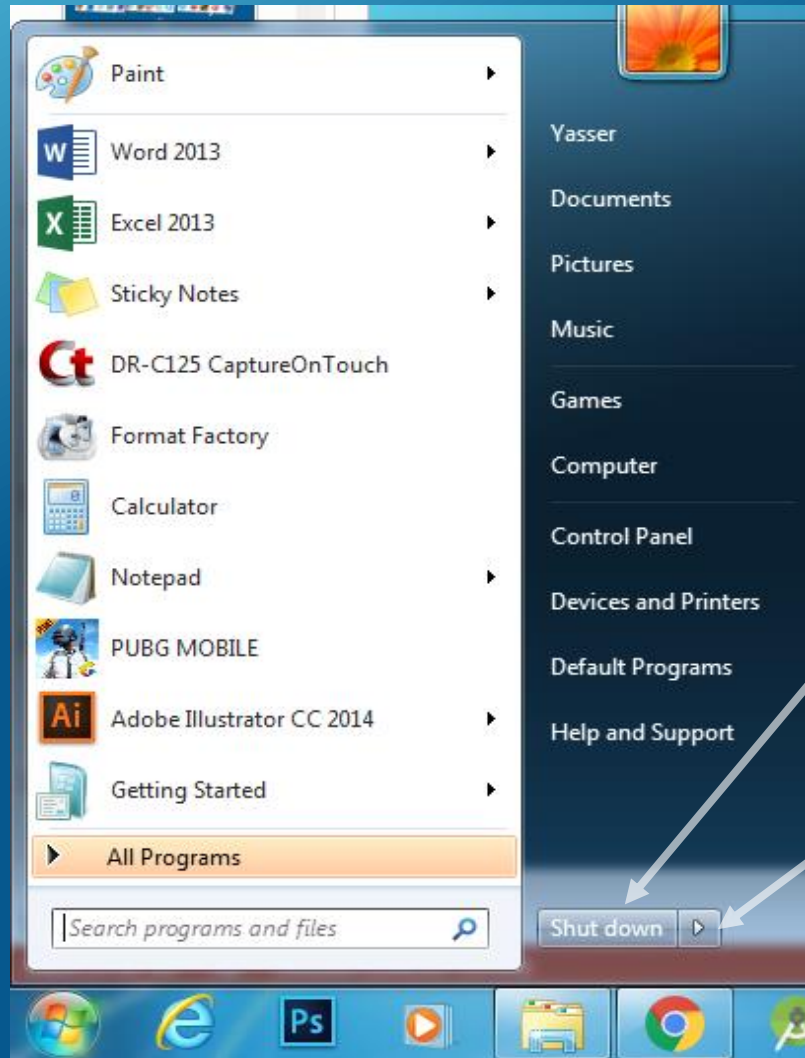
Paint
Word 2013
Excel 2013
Sticky Notes
DR-C125 CaptureOnTouch
Format Factory
Calculator
Notepad
PUBG MOBILE
Adobe Illustrator CC 2014
Getting Started
All Programs
Search programs and files

Yasser
Documents
Pictures
Music
Games
Computer
Control Panel
Devices and Printers
Default Programs
Help and Support

Shut down